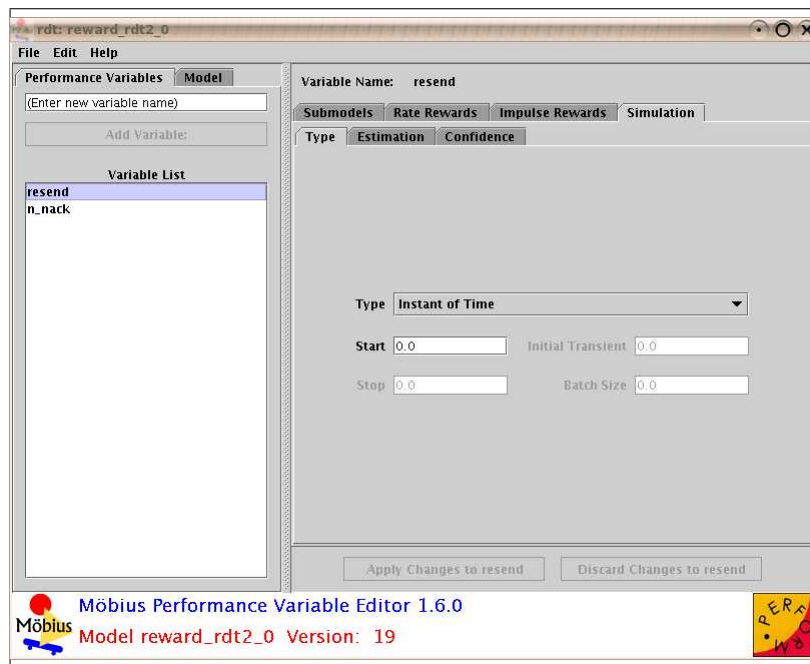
rdt: reward_rdt2_0

File Edit Help

Performance Variables | Model

(Enter new variable name)

Add Variable:

Variable List

resend
n_nack

Variable Name: resend

Submodels | Rate Rewards | Impulse Rewards | Simulation

Type | Estimation | Confidence

Type Instant of Time

Start 0.0

Initial Transient 0.0

Stop 0.0

Batch Size 0.0

Apply Changes to resend

Discard Changes to resend

Möbius

Möbius Performance Variable Editor 1.6.0

Model reward_rdt2_0 Version: 19

PERF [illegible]